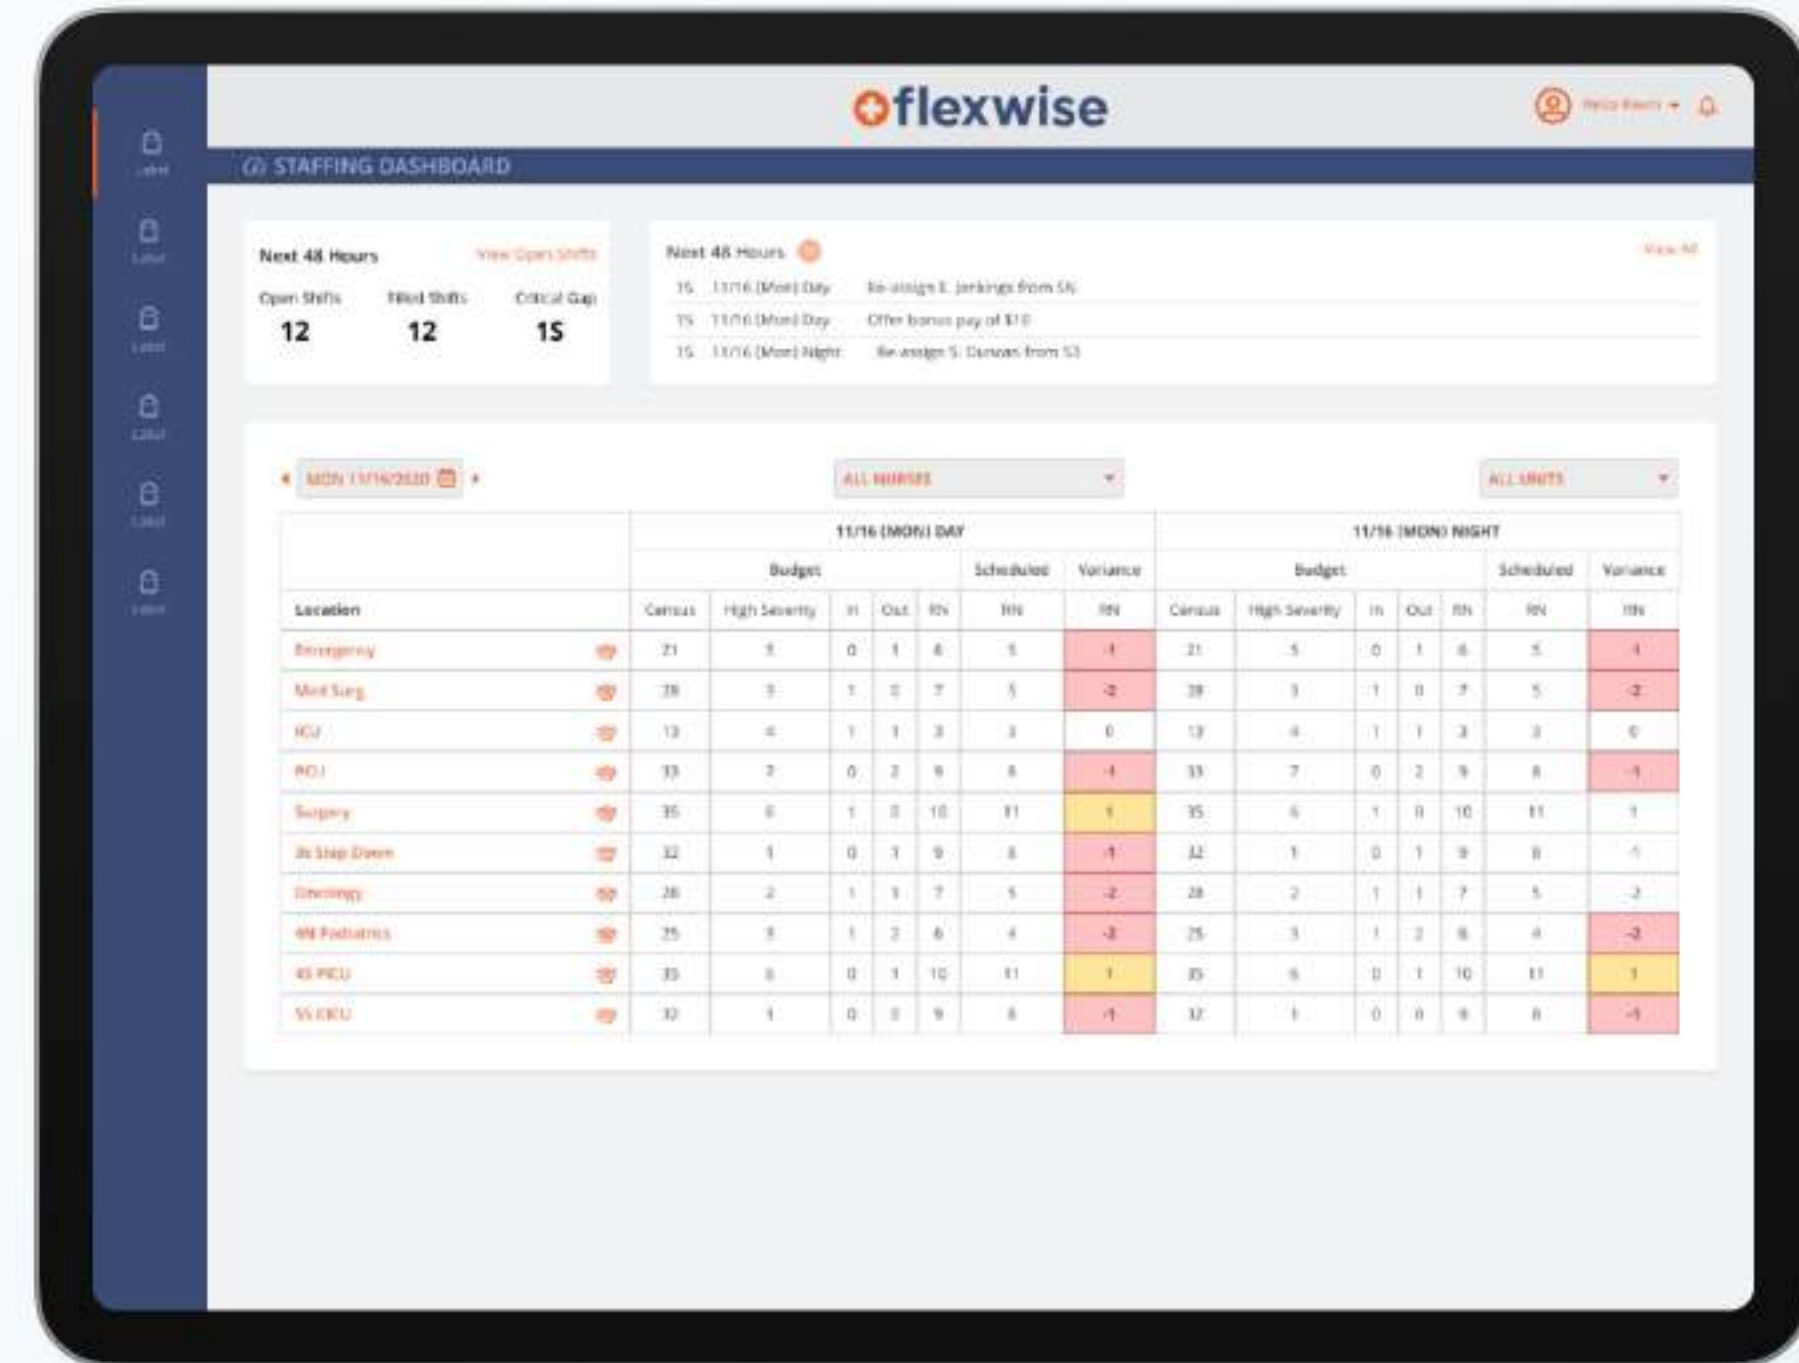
flexwise

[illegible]

STAFFING DASHBOARD

Label
Label
Label
Label
Label
Label

Next 48 Hours
View Open Shifts
Open Shifts 12
Filled Shifts 12
Critical Gap 15

Next 48 Hours
View All
1S 11/16 (Mon) Day Re-assign E. Jenkings from 5N
1S 11/16 (Mon) Day Offer bonus pay of $10
1S 11/16 (Mon) Night Re-assign S. Duncan from 53

MON 11/16/2020
ALL NURSES
ALL UNITS

| | 11/16 (MON) DAY | | | | | | | 11/16 (MON) NIGHT | | | | | | |
|---|---|---|---|---|---|---|---|---|---|---|---|---|---|---|
| | Budget | | | | | Scheduled | Variance | Budget | | | | | Scheduled | Variance |
| Location | Census | High Severity | In | Out | RN | RN | RN | Census | High Severity | In | Out | RN | RN | RN |
| Emergency | 21 | 5 | 0 | 1 | 6 | 5 | -1 | 21 | 5 | 0 | 1 | 6 | 5 | -1 |
| Med Surg | 28 | 3 | 1 | 0 | 7 | 5 | -2 | 28 | 3 | 1 | 0 | 7 | 5 | -2 |
| ICU | 13 | 4 | 1 | 1 | 3 | 3 | 0 | 13 | 4 | 1 | 1 | 3 | 3 | 0 |
| PICU | 33 | 7 | 0 | 2 | 9 | 8 | -1 | 33 | 7 | 0 | 2 | 9 | 8 | -1 |
| Surgery | 35 | 6 | 1 | 0 | 10 | 11 | 1 | 35 | 6 | 1 | 0 | 10 | 11 | 1 |
| 3s Step Down | 32 | 1 | 0 | 1 | 9 | 8 | -1 | 32 | 1 | 0 | 1 | 9 | 8 | -1 |
| Oncology | 28 | 2 | 1 | 1 | 7 | 5 | -2 | 28 | 2 | 1 | 1 | 7 | 5 | -2 |
| 4N Pediatrics | 25 | 3 | 1 | 2 | 6 | 4 | -2 | 25 | 3 | 1 | 2 | 6 | 4 | -2 |
| 4S PICU | 35 | 6 | 0 | 1 | 10 | 11 | 1 | 35 | 6 | 0 | 1 | 10 | 11 | 1 |
| 5S CICU | 32 | 1 | 0 | 0 | 9 | 8 | -1 | 32 | 1 | 0 | 0 | 9 | 8 | -1 |